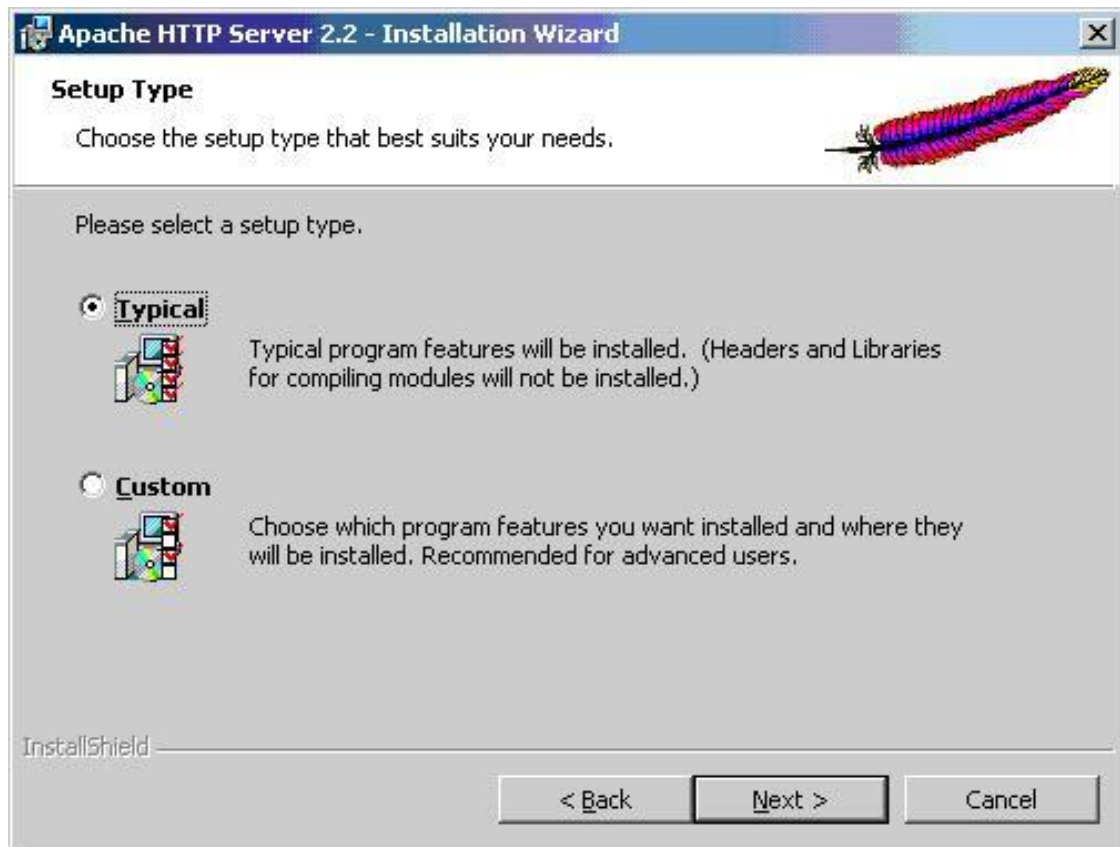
Apache HTTP Server 2.2 - Installation Wizard

Setup Type

Choose the setup type that best suits your needs.

Please select a setup type.

Typical

Typical program features will be installed. (Headers and Libraries for compiling modules will not be installed.)

Custom

Choose which program features you want installed and where they will be installed. Recommended for advanced users.

InstallShield

< Back

Next >

Cancel